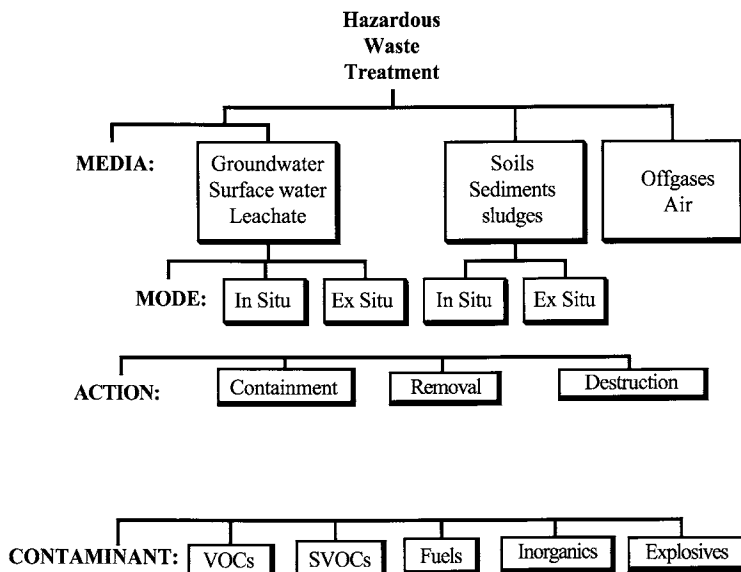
Hazardous Waste Treatment

MEDIA:

Groundwater
Surface water
Leachate

Soils
Sediments
sludges

Offgases
Air

MODE:

In Situ

Ex Situ

In Situ

Ex Situ

ACTION:

Containment

Removal

Destruction

CONTAMINANT:

VOCs

SVOCs

Fuels

Inorganics

Explosives